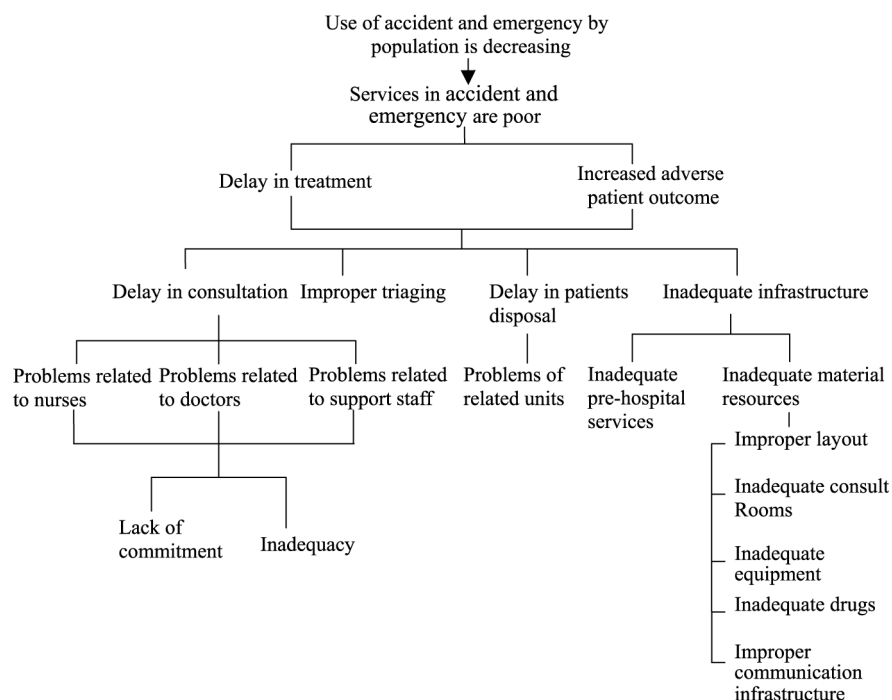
Use of accident and emergency by population is decreasing

Services in accident and emergency are poor

Delay in treatment

Increased adverse patient outcome

Delay in consultation

Improper triaging

Delay in patients disposal

Inadequate infrastructure

Problems related to nurses

Problems related to doctors

Problems related to support staff

Problems of related units

Inadequate pre-hospital services

Inadequate material resources

Improper layout

Inadequate consult Rooms

Inadequate equipment

Inadequate drugs

Improper communication infrastructure

Lack of commitment

Inadequacy